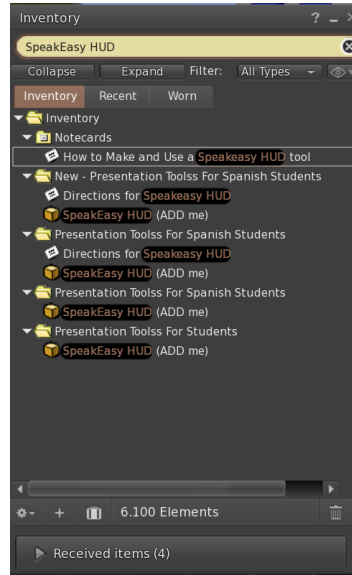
Inventory

SpeakEasy HUD

Collapse Expand Filter: All Types

Inventory Recent Worn

Inventory
Notecards
How to Make and Use a Speakeasy HUD tool
New - Presentation Toolss For Spanish Students
Directions for Speakeasy HUD
SpeakEasy HUD (ADD me)
Presentation Toolss For Spanish Students
Directions for Speakeasy HUD
SpeakEasy HUD (ADD me)
Presentation Toolss For Spanish Students
SpeakEasy HUD (ADD me)
Presentation Toolss For Students
SpeakEasy HUD (ADD me)

6.100 Elements

Received items (4)